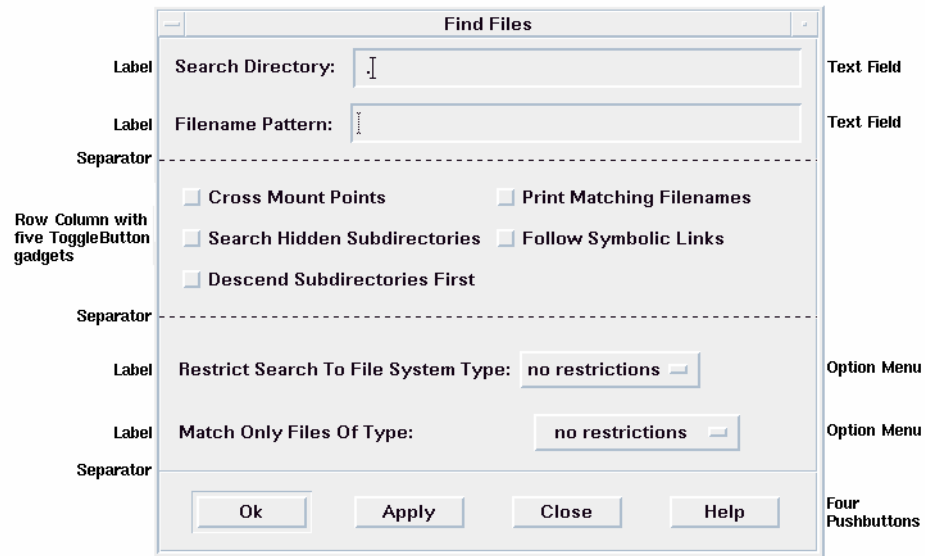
Find Files

Label Search Directory: . Text Field

Label Filename Pattern: Text Field

Separator

Row Column with five ToggleButton gadgets

Cross Mount Points
Print Matching Filenames
Search Hidden Subdirectories
Follow Symbolic Links
Descend Subdirectories First

Separator

Label Restrict Search To File System Type: no restrictions Option Menu

Label Match Only Files Of Type: no restrictions Option Menu

Separator

Ok Apply Close Help Four Pushbuttons